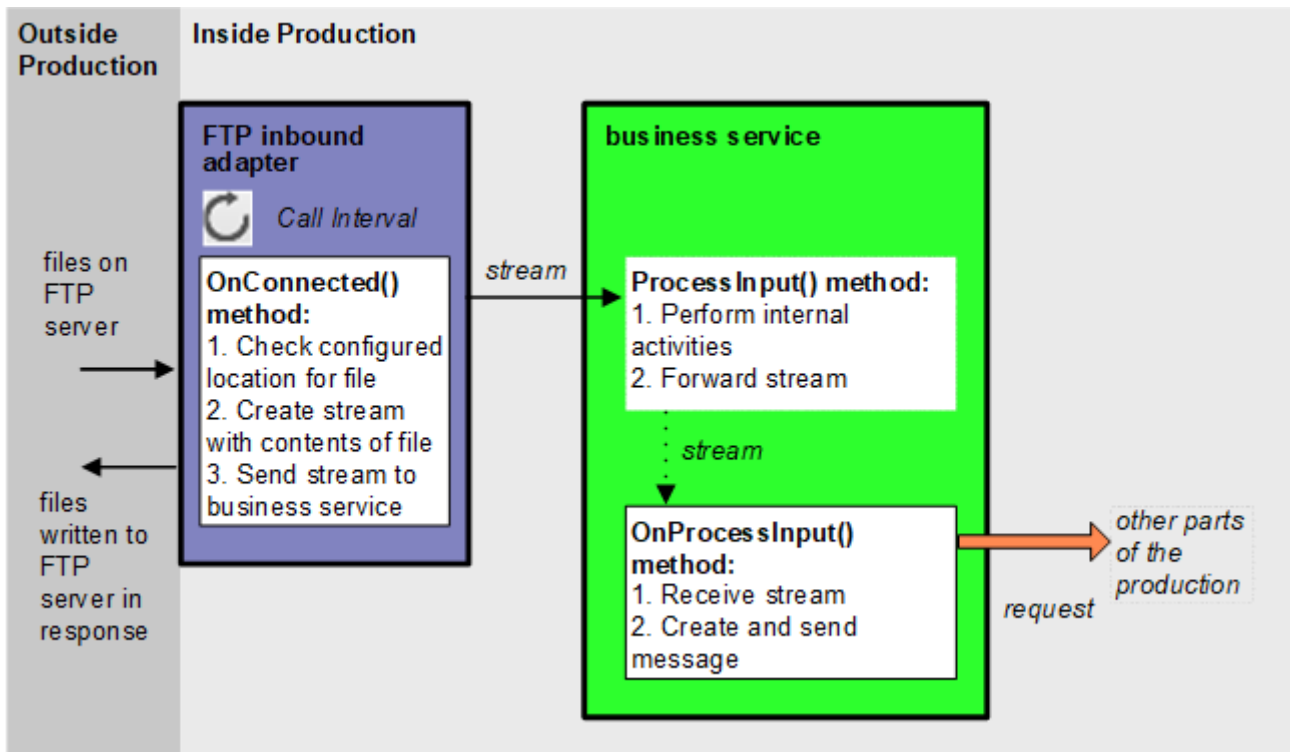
Outside Production

Inside Production

FTP inbound adapter

Call Interval

files on FTP server

OnConnected() method:
1. Check configured location for file
2. Create stream with contents of file
3. Send stream to business service

files written to FTP server in response

stream

business service

ProcessInput() method:
1. Perform internal activities
2. Forward stream

stream

OnProcessInput() method:
1. Receive stream
2. Create and send message

request

other parts of the production